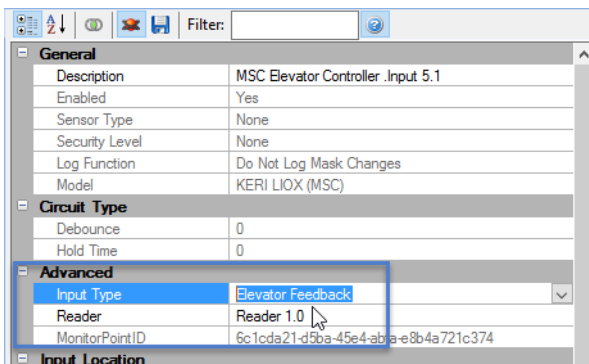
Filter:

General

| | |
|---|---|
| Description | MSC Elevator Controller .Input 5.1 |
| Enabled | Yes |
| Sensor Type | None |
| Security Level | None |
| Log Function | Do Not Log Mask Changes |
| Model | KERI LIOX (MSC) |

Circuit Type

| | |
|---|---|
| Debounce | 0 |
| Hold Time | 0 |

Advanced

| | |
|---|---|
| Input Type | Elevator Feedback |
| Reader | Reader 1.0 |
| MonitorPointID | 6c1cda21-d5ba-45e4-abfa-e8b4a721c374 |

Input Location